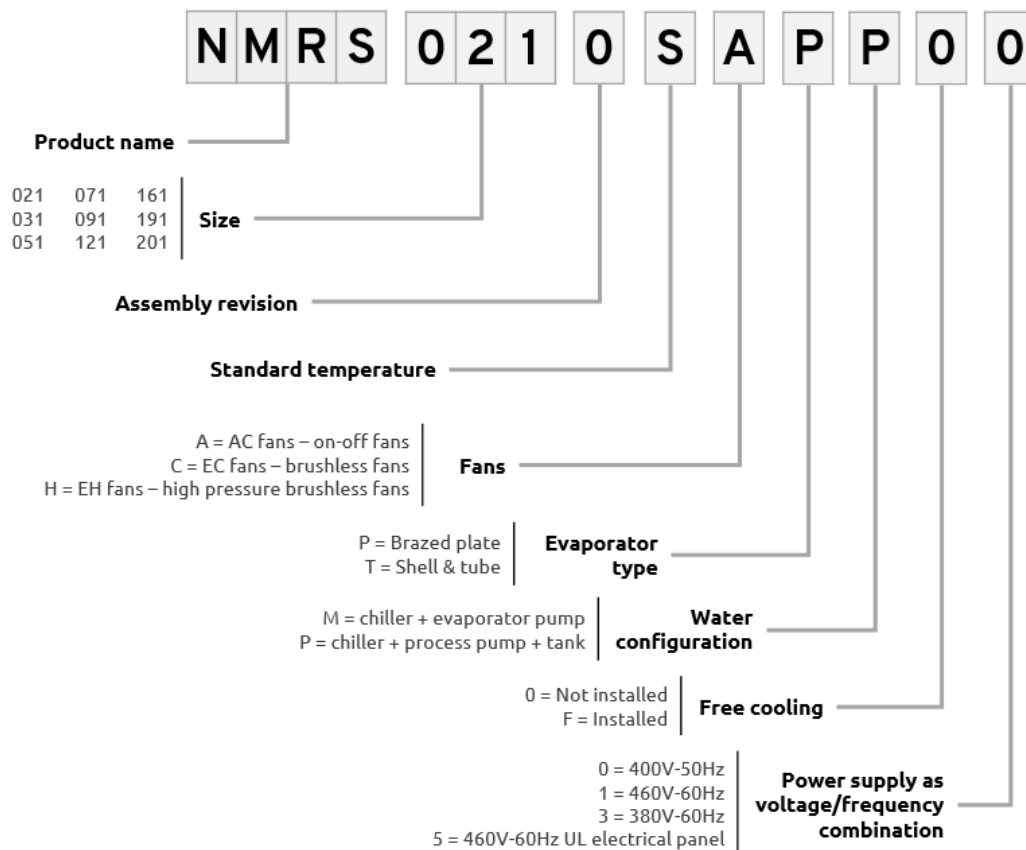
N M R S 0 2 1 0 S A P P 0 0

Product name

021 071 161
031 091 191
051 121 201
Size

Assembly revision

Standard temperature

A = AC fans – on-off fans
C = EC fans – brushless fans
H = EH fans – high pressure brushless fans
Fans

P = Brazed plate
T = Shell & tube
Evaporator type

M = chiller + evaporator pump
P = chiller + process pump + tank
Water configuration

0 = Not installed
F = Installed
Free cooling

0 = 400V-50Hz
1 = 460V-60Hz
3 = 380V-60Hz
5 = 460V-60Hz UL electrical panel
Power supply as voltage/frequency combination